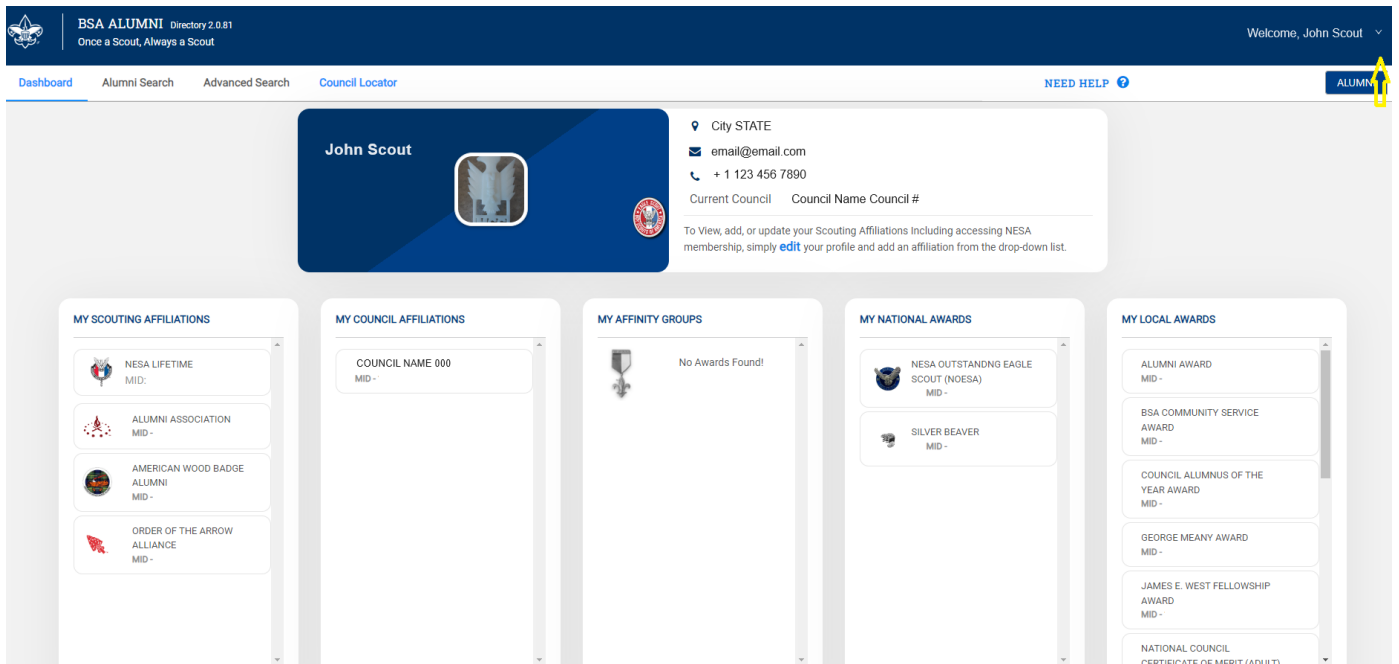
BSA ALUMNI Directory 2.0.81
Once a Scout, Always a Scout

Welcome, John Scout

Dashboard Alumni Search Advanced Search Council Locator

NEED HELP

ALUMN

John Scout

City STATE
email@email.com
+ 1 123 456 7890
Current Council Council Name Council #

To View, add, or update your Scouting Affiliations Including accessing NESA membership, simply edit your profile and add an affiliation from the drop-down list.

MY SCOUTING AFFILIATIONS

NESA LIFETIME
MID:

ALUMNI ASSOCIATION
MID -

AMERICAN WOOD BADGE ALUMNI
MID -

ORDER OF THE ARROW ALLIANCE
MID -

MY COUNCIL AFFILIATIONS

COUNCIL NAME 000
MID -

MY AFFINITY GROUPS

No Awards Found!

MY NATIONAL AWARDS

NESA OUTSTANDNG EAGLE SCOUT (NOESA)
MID -

SILVER BEAVER
MID -

MY LOCAL AWARDS

ALUMNI AWARD
MID -

BSA COMMUNITY SERVICE AWARD
MID -

COUNCIL ALUMNUS OF THE YEAR AWARD
MID -

GEORGE MEANY AWARD
MID -

JAMES E. WEST FELLOWSHIP AWARD
MID -

NATIONAL COUNCIL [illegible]